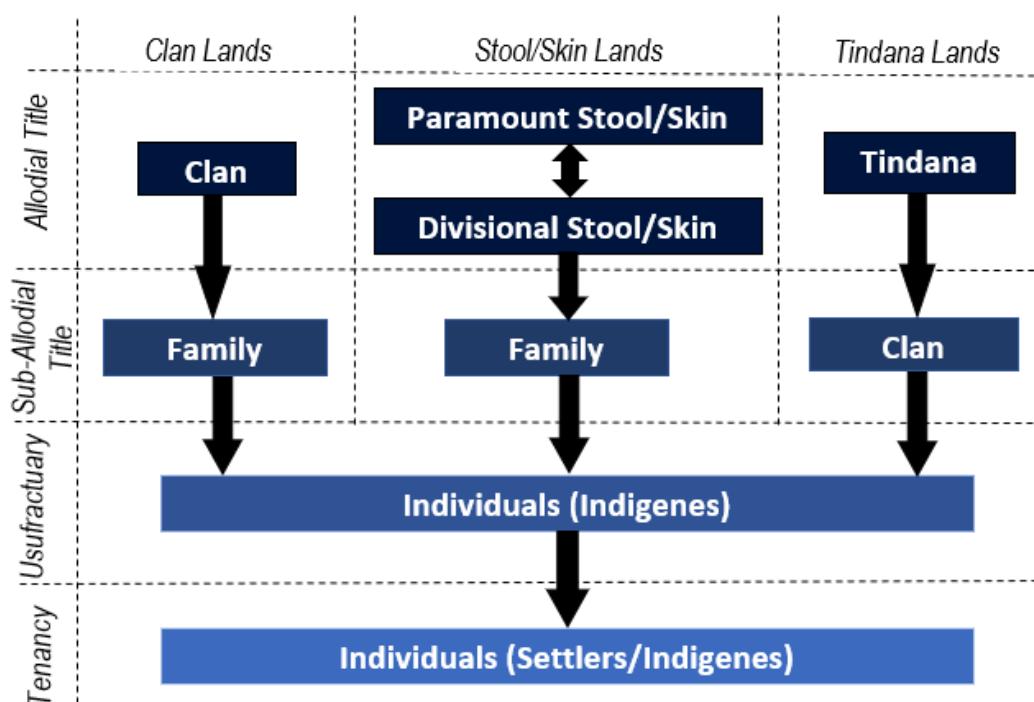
Clan Lands

Stool/Skin Lands

Tindana Lands

Allodial Title

Paramount Stool/Skin

Clan

Tindana

Divisional Stool/Skin

Sub-Allodial Title

Family

Family

Clan

Usufractuary

Individuals (Indigenes)

Tenancy

Individuals (Settlers/Indigenes)